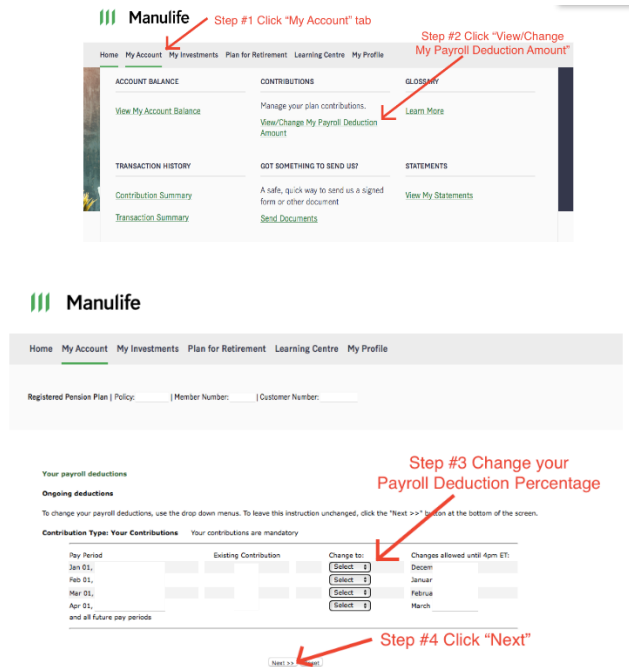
Manulife

Step #1 Click "My Account" tab

Step #2 Click "View/Change My Payroll Deduction Amount"

Home My Account My Investments Plan for Retirement Learning Centre My Profile

ACCOUNT BALANCE

View My Account Balance

CONTRIBUTIONS

Manage your plan contributions.

View/Change My Payroll Deduction Amount

GLOSSARY

Learn More

TRANSACTION HISTORY

Contribution Summary

Transaction Summary

GOT SOMETHING TO SEND US?

A safe, quick way to send us a signed form or other document

Send Documents

STATEMENTS

View My Statements

Manulife

Home My Account My Investments Plan for Retirement Learning Centre My Profile

Registered Pension Plan | Policy: | Member Number: | Customer Number:

Your payroll deductions

Step #3 Change your Payroll Deduction Percentage

Ongoing deductions

To change your payroll deductions, use the drop down menus. To leave this instruction unchanged, click the "Next >>" button at the bottom of the screen.

Contribution Type: Your Contributions Your contributions are mandatory

| Pay Period | Existing Contribution | Change to: | Changes allowed until 4pm ET: |
|---|---|---|---|
| Jan 01, | | Select | Decem |
| Feb 01, | | Select | Januar |
| Mar 01, | | Select | Februa |
| Apr 01, | | Select | March |
| and all future pay periods | | | |

Step #4 Click "Next"

Next >> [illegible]